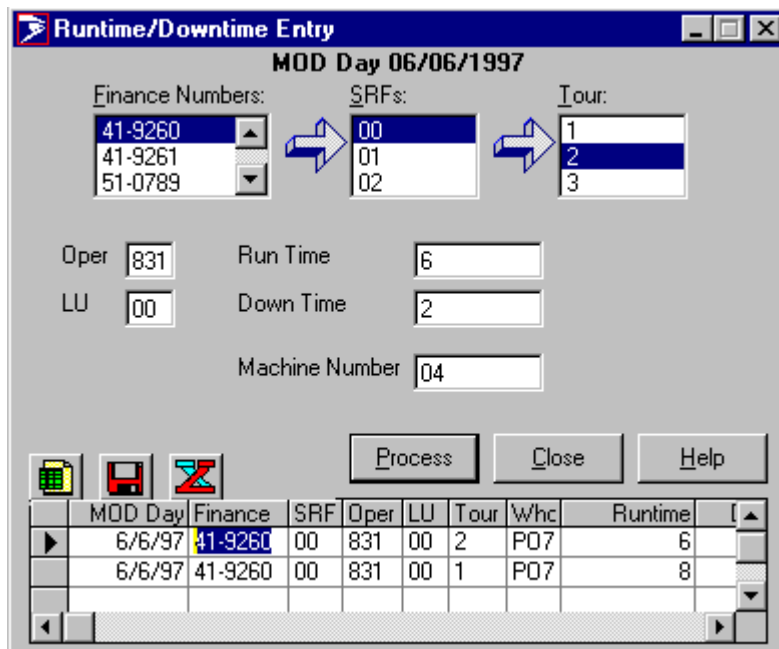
Runtime/Downtime Entry

MOD Day 06/06/1997

Finance Numbers:
41-9260
41-9261
51-0789

SRFs:
00
01
02

Tour:
1
2
3

Oper 831
LU 00

Run Time 6
Down Time 2
Machine Number 04

Process Close Help

| MOD Day | Finance | SRF | Oper | LU | Tour | Whc | Runtime | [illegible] |
|---|---|---|---|---|---|---|---|---|
| 6/6/97 | 41-9260 | 00 | 831 | 00 | 2 | P07 | 6 | |
| 6/6/97 | 41-9260 | 00 | 831 | 00 | 1 | P07 | 8 | |